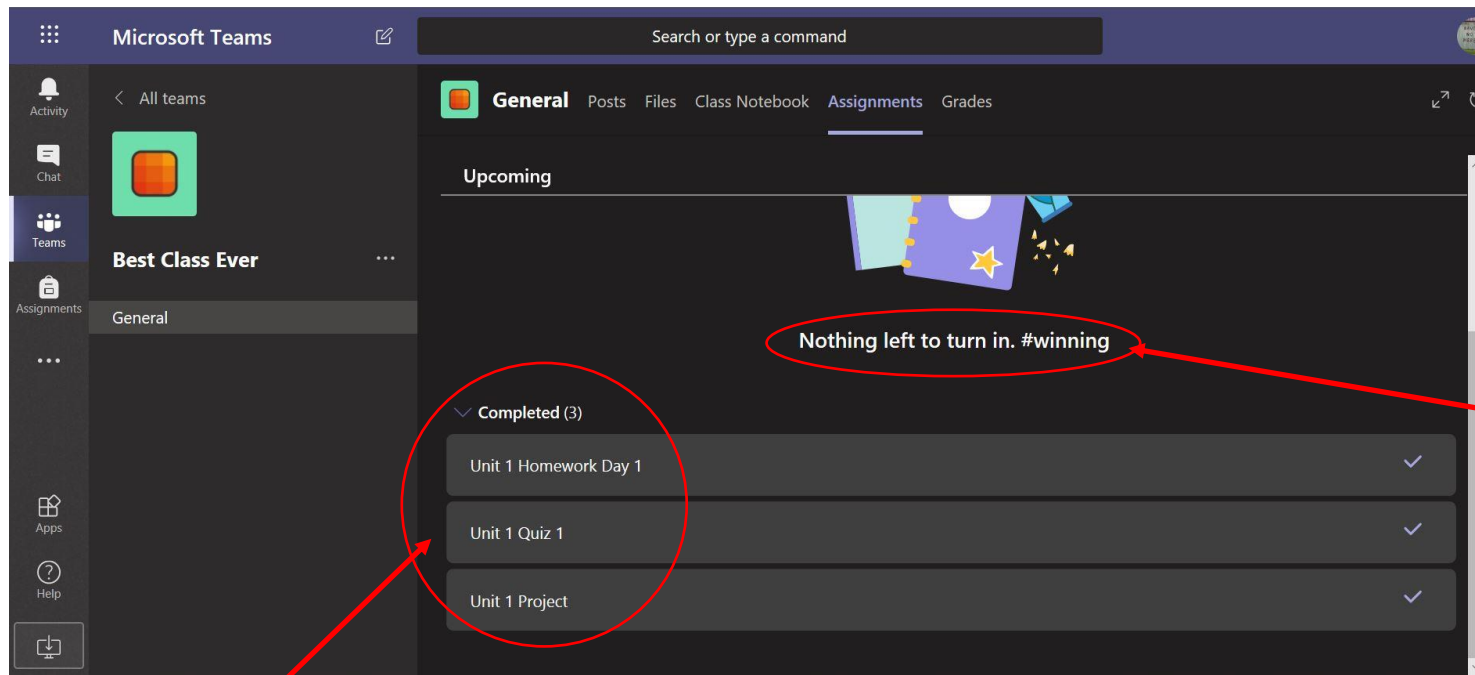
Microsoft Teams

Search or type a command

Activity

Chat

Teams

Assignments

...

Apps

Help

< All teams

Best Class Ever ...

General

General Posts Files Class Notebook Assignments Grades

Upcoming

Nothing left to turn in. #winning

Completed (3)

Unit 1 Homework Day 1

Unit 1 Quiz 1

Unit 1 Project